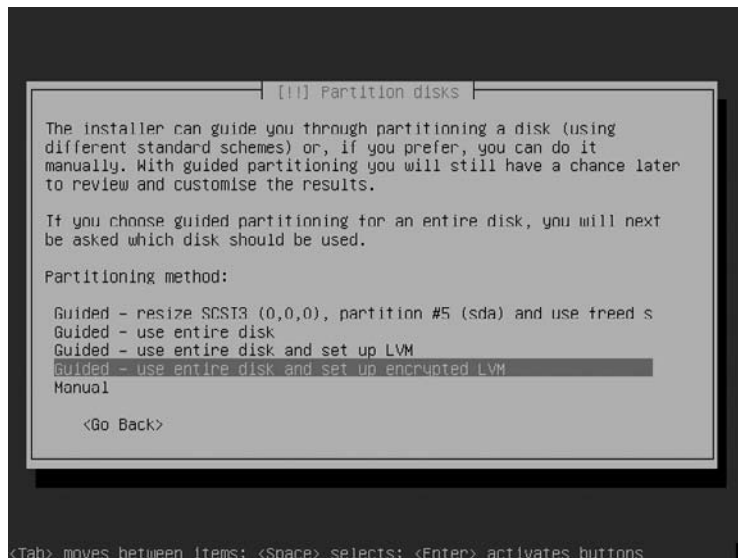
[!!] Partition disks

The installer can guide you through partitioning a disk (using different standard schemes) or, if you prefer, you can do it manually. With guided partitioning you will still have a chance later to review and customise the results.

If you choose guided partitioning for an entire disk, you will next be asked which disk should be used.

Partitioning method:

Guided - resize SCSI3 (0,0,0), partition #5 (sda) and use freed s
Guided - use entire disk
Guided - use entire disk and set up LVM
Guided - use entire disk and set up encrypted LVM
Manual

<Go Back>

<Tab> moves between items; <Space> selects; <Enter> activates buttons